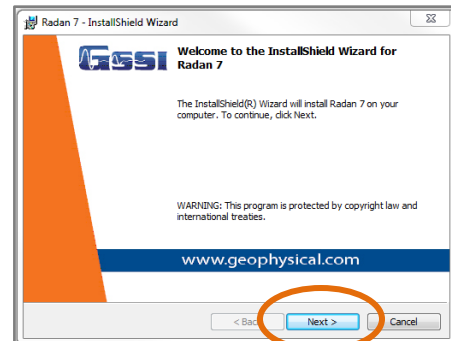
Radan 7 - InstallShield Wizard

GSSI

Welcome to the InstallShield Wizard for Radan 7

The InstallShield(R) Wizard will install Radan 7 on your computer. To continue, click Next.

WARNING: This program is protected by copyright law and international treaties.

www.geophysical.com

< Bac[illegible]

Next >

Cancel